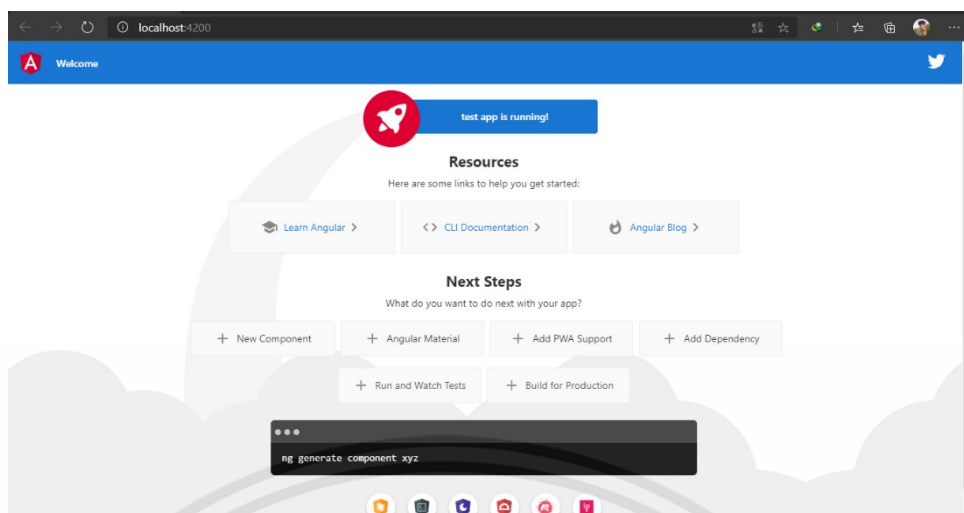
localhost:4200

Welcome

test app is running!

Resources

Here are some links to help you get started:

Learn Angular >

<> CLI Documentation >

Angular Blog >

Next Steps

What do you want to do next with your app?

+ New Component

+ Angular Material

+ Add PWA Support

+ Add Dependency

+ Run and Watch Tests

+ Build for Production

ng generate component xyz